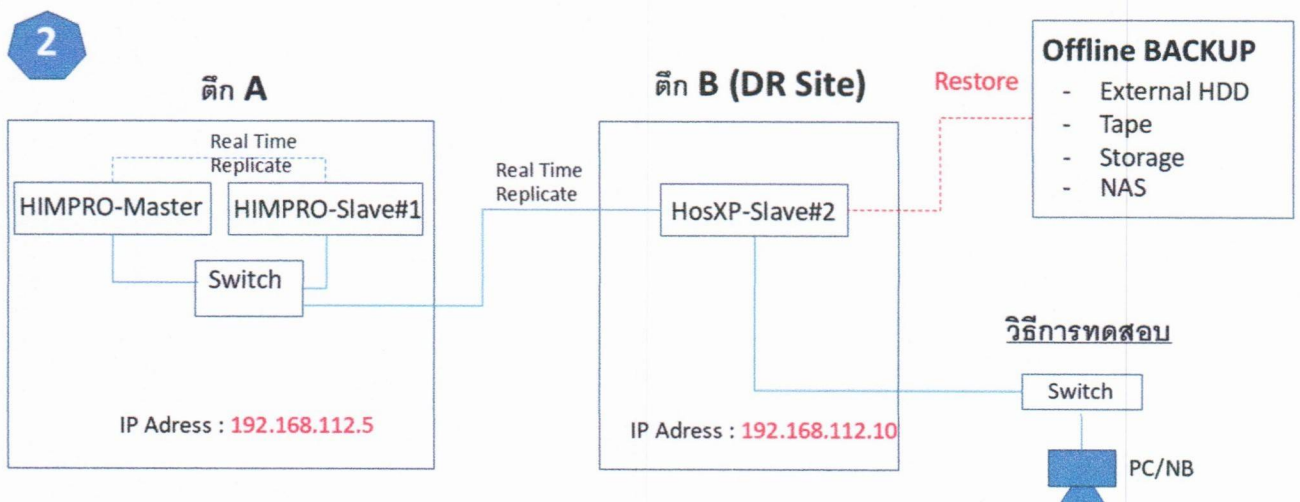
2

ตึก A

Real Time Replicate

HIMPRO-Master

HIMPRO-Slave#1

Switch

IP Adress : 192.168.112.5

Real Time Replicate

ตึก B (DR Site)

HosXP-Slave#2

IP Adress : 192.168.112.10

Restore

Offline BACKUP
- External HDD
- Tape
- Storage
- NAS

วิธีการทดสอบ

Switch

PC/NB